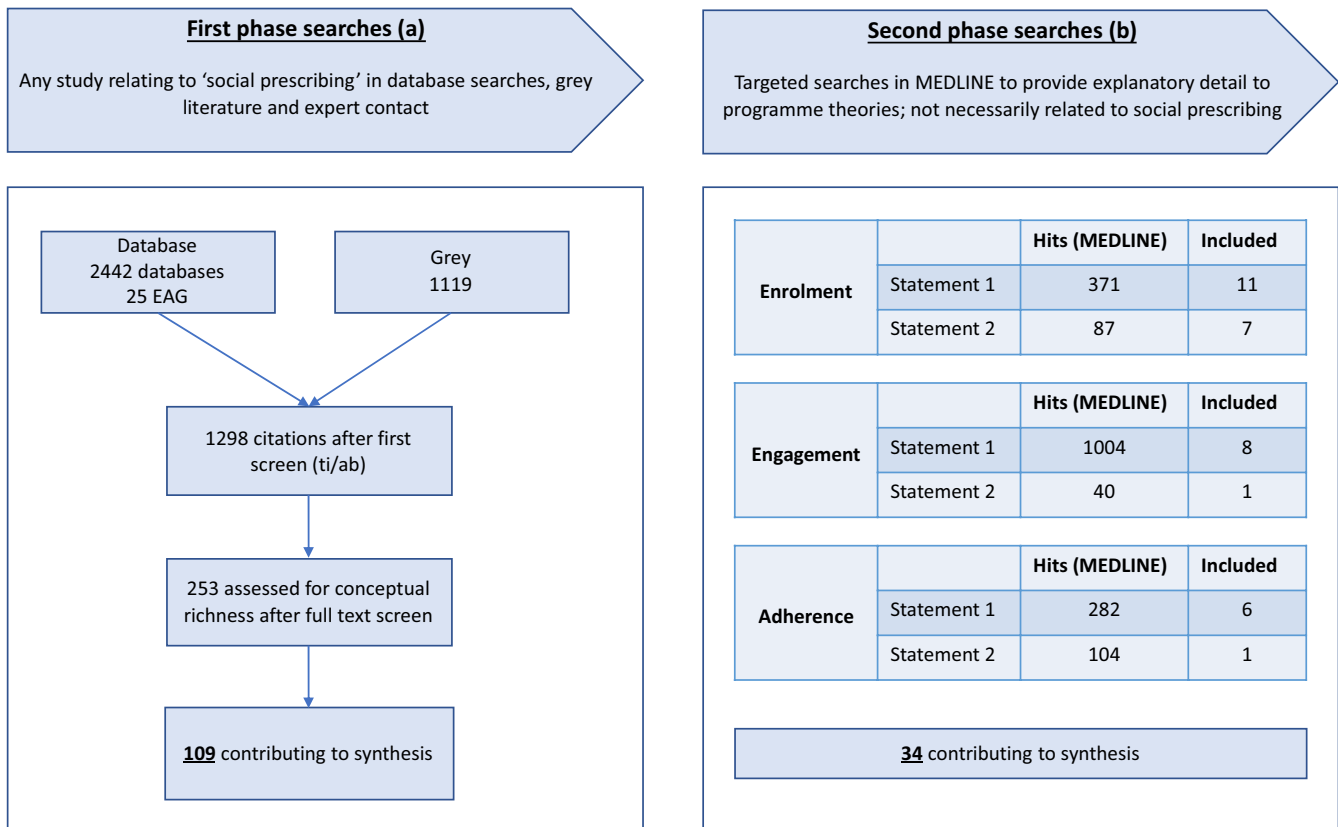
First phase searches (a)

Any study relating to 'social prescribing' in database searches, grey literature and expert contact

Database
2442 databases
25 EAG

Grey
1119

1298 citations after first screen (ti/ab)

253 assessed for conceptual richness after full text screen

109 contributing to synthesis

Second phase searches (b)

Targeted searches in MEDLINE to provide explanatory detail to programme theories; not necessarily related to social prescribing

| | | Hits (MEDLINE) | Included |
|---|---|---|---|
| Enrolment | Statement 1 | 371 | 11 |
| | Statement 2 | 87 | 7 |

| | | Hits (MEDLINE) | Included |
|---|---|---|---|
| Engagement | Statement 1 | 1004 | 8 |
| | Statement 2 | 40 | 1 |

| | | Hits (MEDLINE) | Included |
|---|---|---|---|
| Adherence | Statement 1 | 282 | 6 |
| | Statement 2 | 104 | 1 |

34 contributing to synthesis